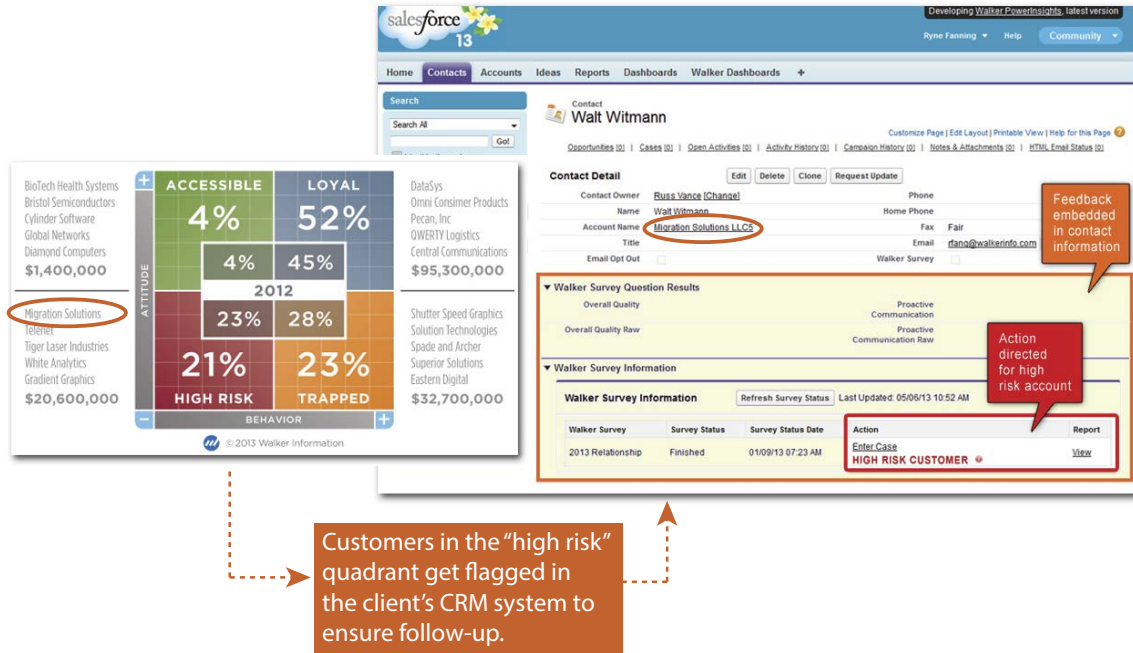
salesforce 13

Developing Walker PowerInsights, latest version

Ryne Fanning ▾ Help Community ▾

Home Contacts Accounts Ideas Reports Dashboards Walker Dashboards +

Search

Search All

Go!

Contact
Walt Witmann

Customize Page | Edit Layout | Printable View | Help for this Page

Opportunities [0] | Cases [0] | Open Activities [0] | Activity History [0] | Campaign History [0] | Notes & Attachments [0] | HTML Email Status [0]

Contact Detail

Edit Delete Clone Request Update

Contact Owner Russ Vance [Change] Phone
Name Walt Witmann Home Phone
Account Name Migration Solutions LLC5 Fax Fair
Title Email rfang@walkerinfo.com
Email Opt Out Walker Survey

Feedback embedded in contact information

Walker Survey Question Results

Overall Quality Proactive Communication
Overall Quality Raw Proactive Communication Raw

Action directed for high risk account

Walker Survey Information

Walker Survey Information Refresh Survey Status Last Updated: 05/06/13 10:52 AM

| Walker Survey | Survey Status | Survey Status Date | Action | Report |
|---|---|---|---|---|
| 2013 Relationship | Finished | 01/09/13 07:23 AM | Enter Case HIGH RISK CUSTOMER | View |

BioTech Health Systems
Bristol Semiconductors
Cylinder Software
Global Networks
Diamond Computers
$1,400,000

Migration Solutions
Telenet
Tiger Laser Industries
White Analytics
Gradient Graphics
$20,600,000

+ ACCESSIBLE LOYAL
4% 52%
4% 45%
ATTITUDE 2012
23% 28%
21% 23%
HIGH RISK TRAPPED
− BEHAVIOR +

DataSys
Omni Consimer Products
Pecan, Inc
QWERTY Logistics
Central Communications
$95,300,000

Shutter Speed Graphics
Solution Technologies
Spade and Archer
Superior Solutions
Eastern Digital
$32,700,000

© 2013 Walker Information

Customers in the "high risk" quadrant get flagged in the client's CRM system to ensure follow-up.